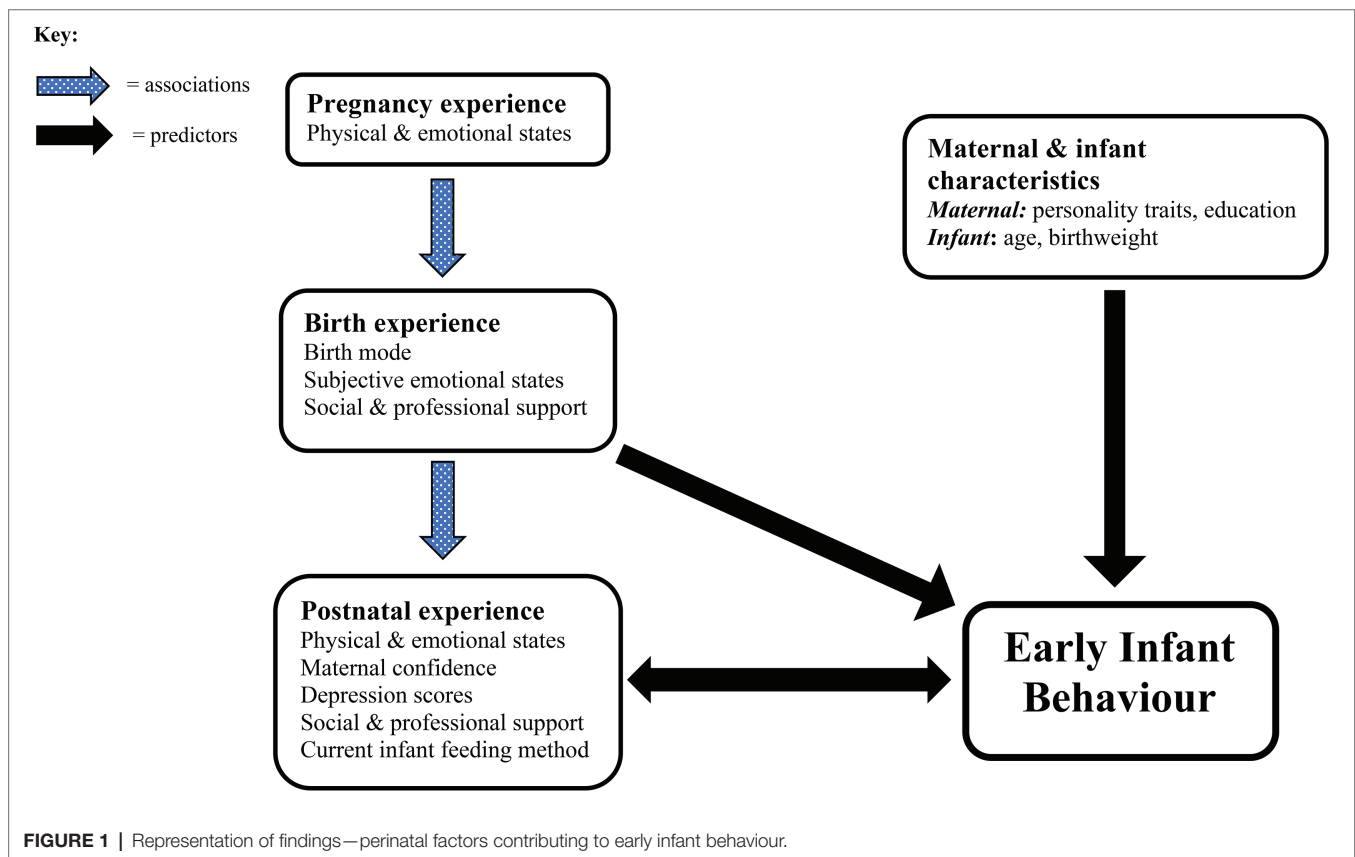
Key:

= associations

= predictors

Pregnancy experience
Physical & emotional states

Maternal & infant characteristics
*Maternal:* personality traits, education
*Infant*: age, birthweight

Birth experience
Birth mode
Subjective emotional states
Social & professional support

Postnatal experience
Physical & emotional states
Maternal confidence
Depression scores
Social & professional support
Current infant feeding method

Early Infant Behaviour

FIGURE 1 | Representation of findings—perinatal factors contributing to early infant behaviour.